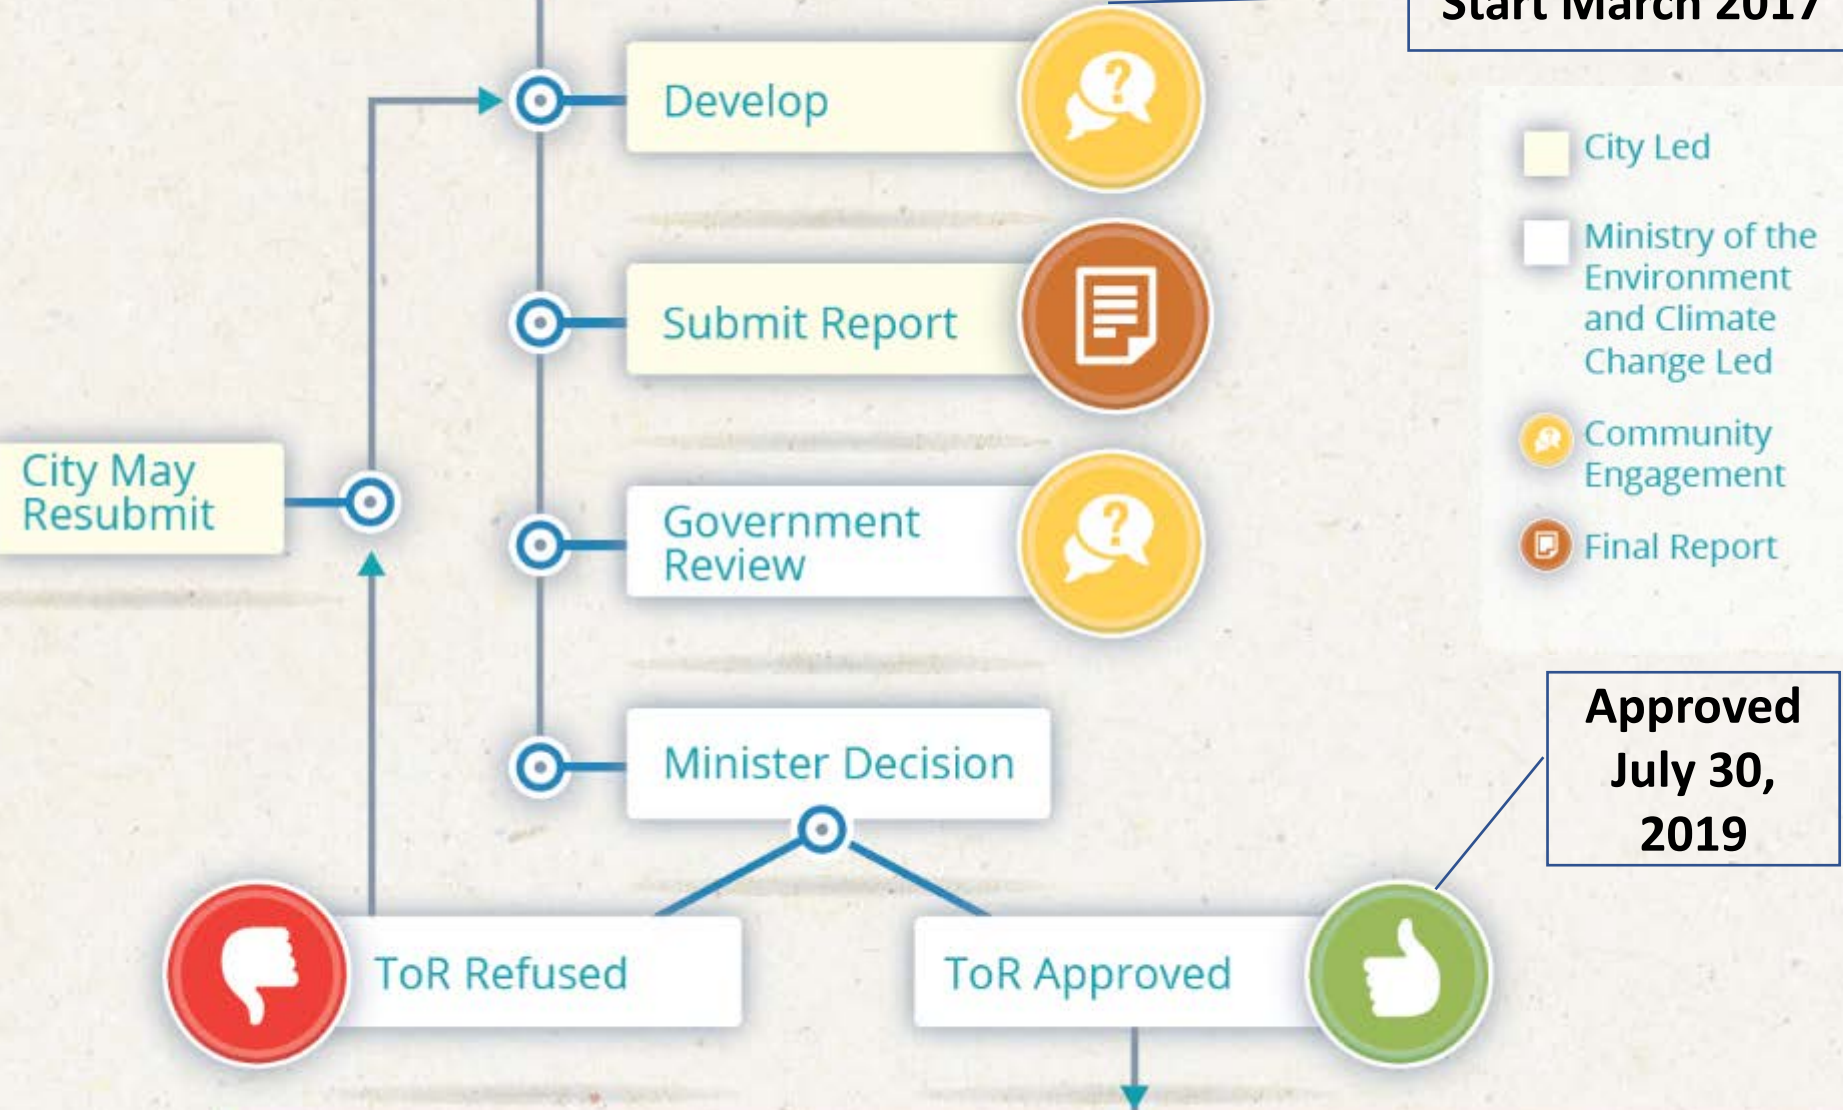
Start March 2017

Develop

Submit Report

City May Resubmit

Government Review

Minister Decision

ToR Refused

ToR Approved

City Led

Ministry of the Environment and Climate Change Led

Community Engagement

Final Report

Approved July 30, 2019